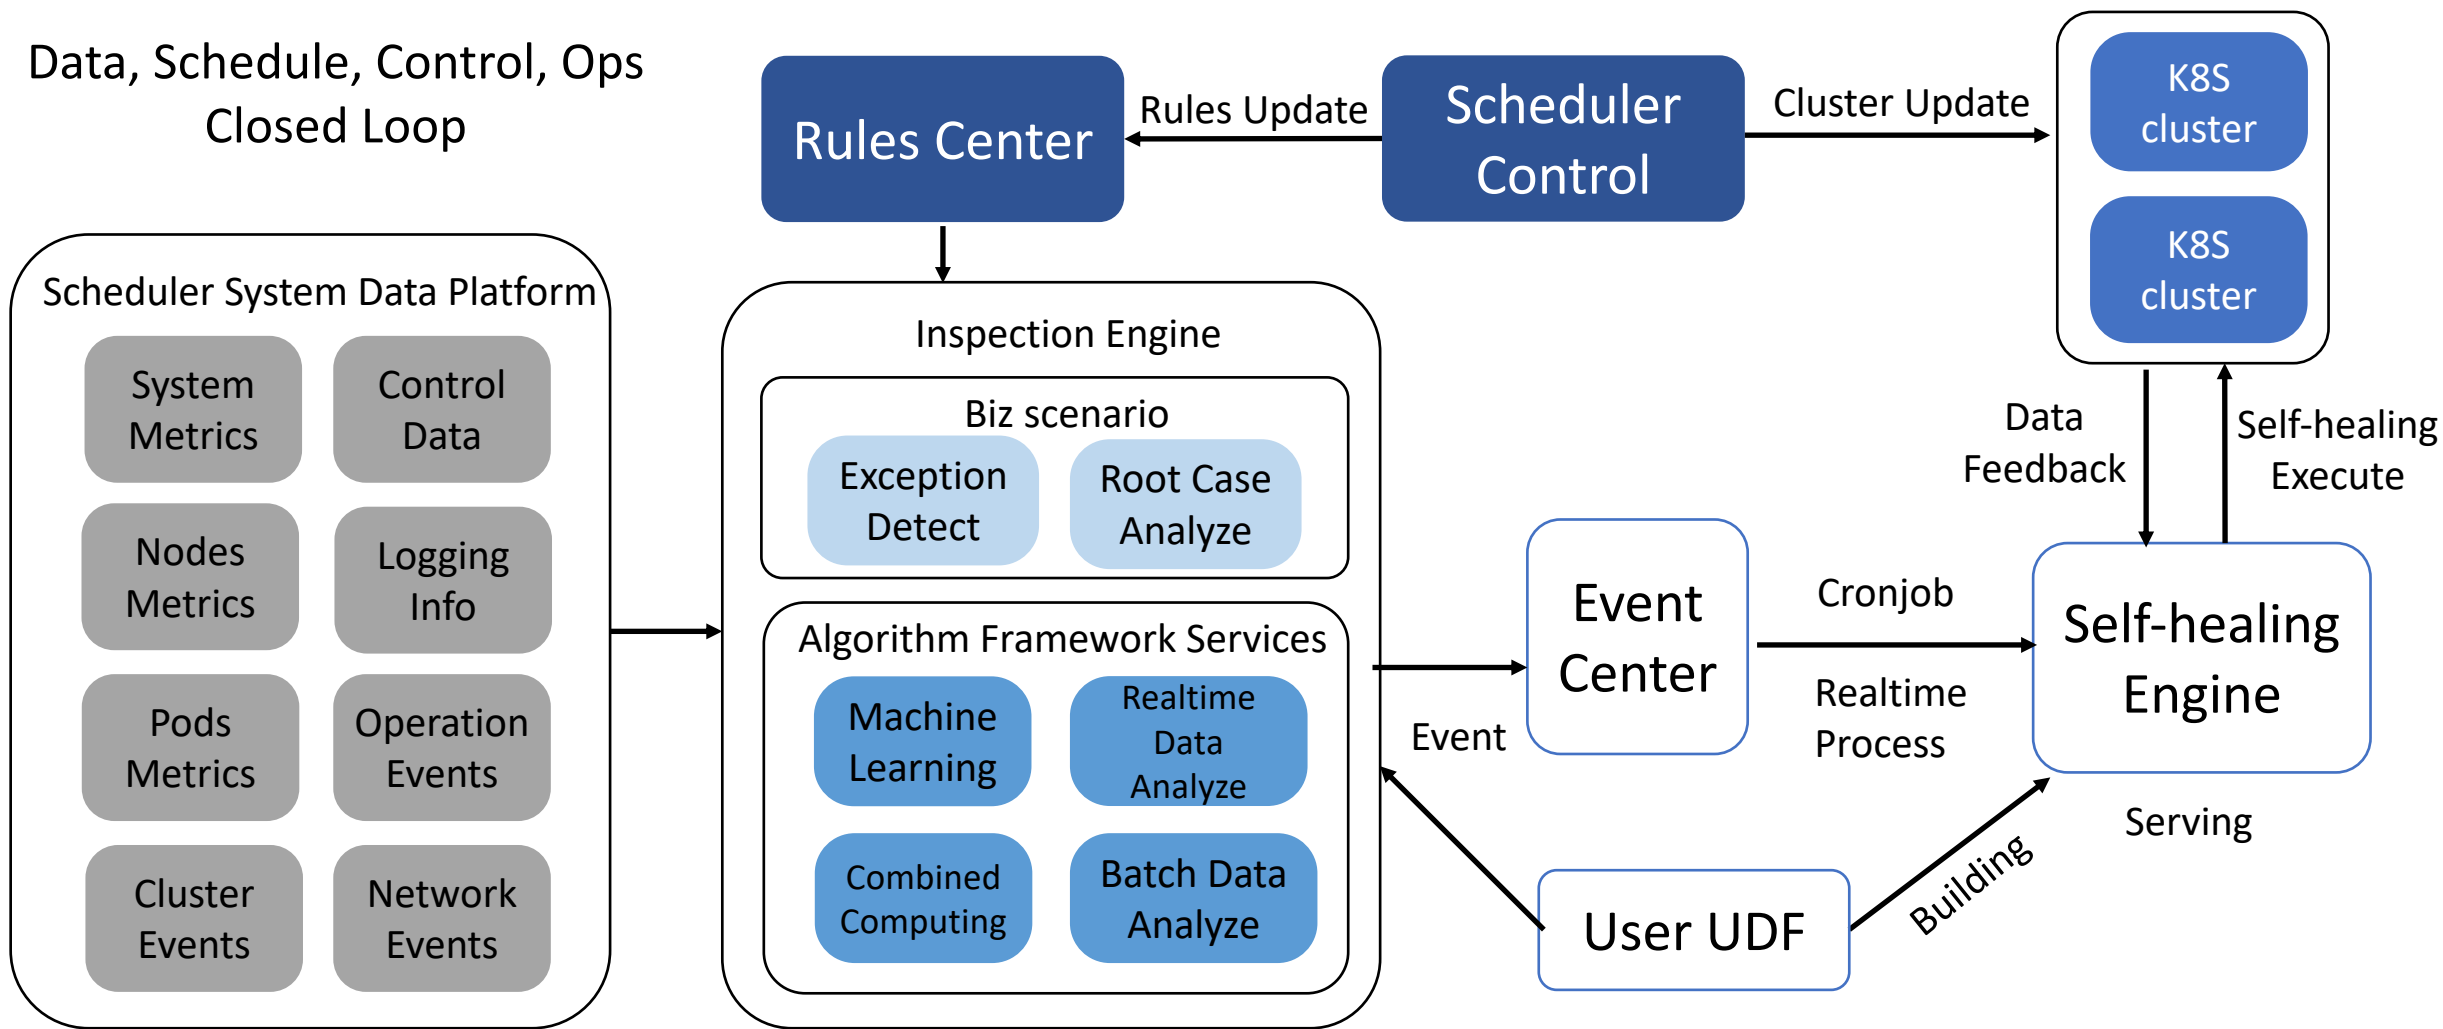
Data, Schedule, Control, Ops Closed Loop

Rules Center

Rules Update

Scheduler Control

Cluster Update

K8S cluster

K8S cluster

Scheduler System Data Platform

System Metrics

Control Data

Nodes Metrics

Logging Info

Pods Metrics

Operation Events

Cluster Events

Network Events

Inspection Engine

Biz scenario

Exception Detect

Root Case Analyze

Algorithm Framework Services

Machine Learning

Realtime Data Analyze

Combined Computing

Batch Data Analyze

Data Feedback

Self-healing Execute

Event Center

Cronjob

Realtime Process

Self-healing Engine

Event

Serving

Building

User UDF